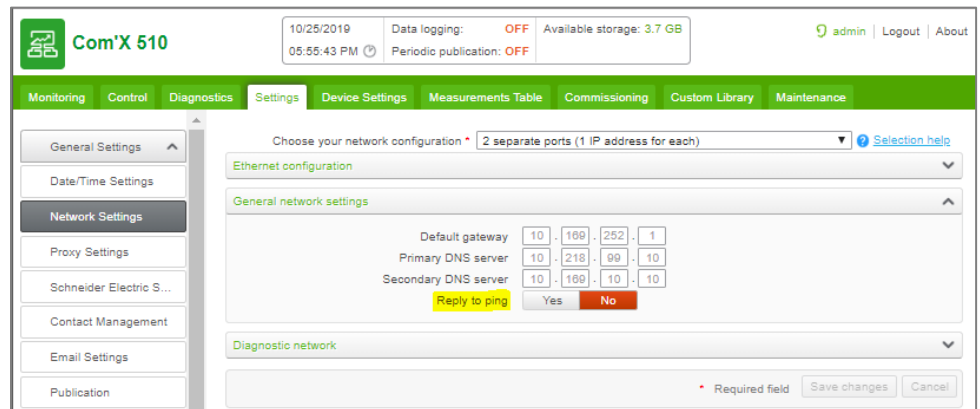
Com'X 510

10/25/2019
05:55:43 PM
Data logging: OFF
Periodic publication: OFF
Available storage: 3.7 GB
admin | Logout | About

Monitoring | Control | Diagnostics | Settings | Device Settings | Measurements Table | Commissioning | Custom Library | Maintenance

General Settings
Date/Time Settings
Network Settings
Proxy Settings
Schneider Electric S...
Contact Management
Email Settings
Publication

Choose your network configuration * 2 separate ports (1 IP address for each)
Selection help

Ethernet configuration

General network settings

Default gateway 10 . 169 . 252 . 1
Primary DNS server 10 . 218 . 99 . 10
Secondary DNS server 10 . 169 . 10 . 10
Reply to ping Yes No

Diagnostic network

* Required field Save changes Cancel